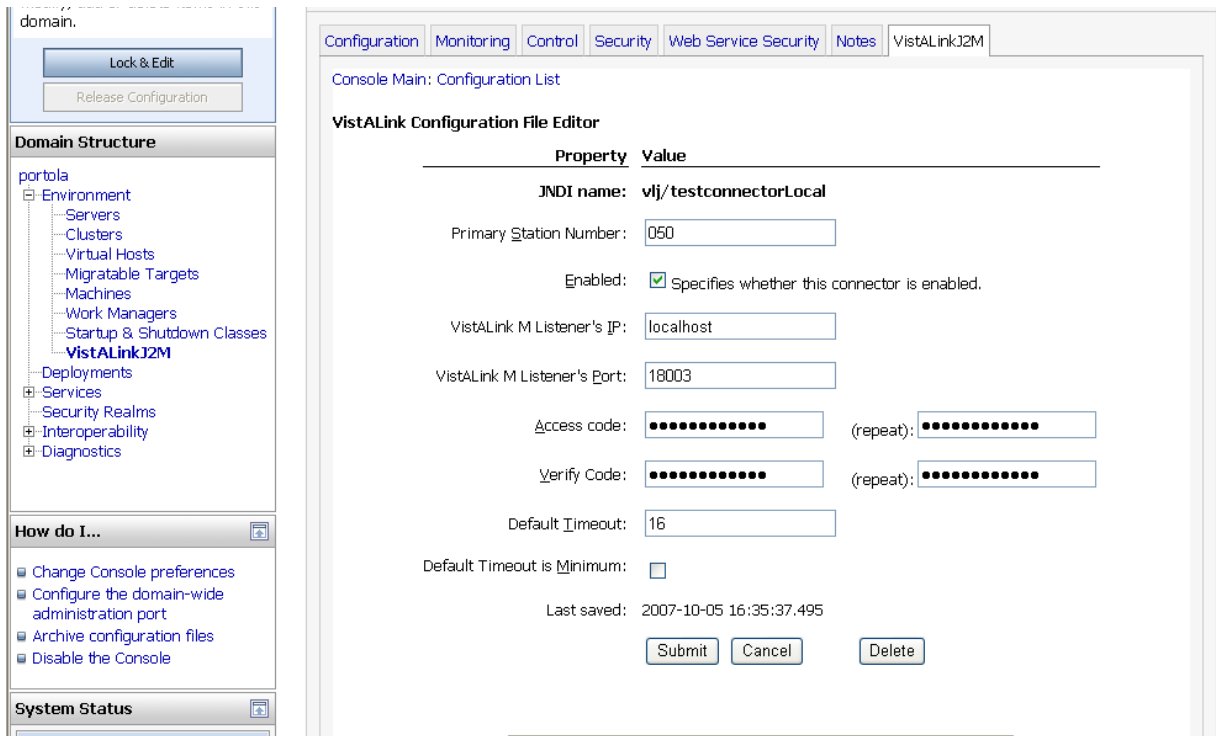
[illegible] domain.

Lock & Edit

Release Configuration

Domain Structure

portola
Environment
Servers
Clusters
Virtual Hosts
Migratable Targets
Machines
Work Managers
Startup & Shutdown Classes
VistALinkJ2M
Deployments
Services
Security Realms
Interoperability
Diagnostics

How do I...

Change Console preferences
Configure the domain-wide administration port
Archive configuration files
Disable the Console

System Status

Configuration | Monitoring | Control | Security | Web Service Security | Notes | VistALinkJ2M

Console Main: Configuration List

VistALink Configuration File Editor

| Property | Value |
|---|---|
| JNDI name: | vlj/testconnectorLocal |
| Primary Station Number: | 050 |
| Enabled: | Specifies whether this connector is enabled. |
| VistALink M Listener's IP: | localhost |
| VistALink M Listener's Port: | 18003 |
| Access code: | ●●●●●●●●●●●● (repeat): ●●●●●●●●●●●● |
| Verify Code: | ●●●●●●●●●●●● (repeat): ●●●●●●●●●●●● |
| Default Timeout: | 16 |
| Default Timeout is Minimum: | |
| Last saved: | 2007-10-05 16:35:37.495 |

Submit | Cancel | Delete